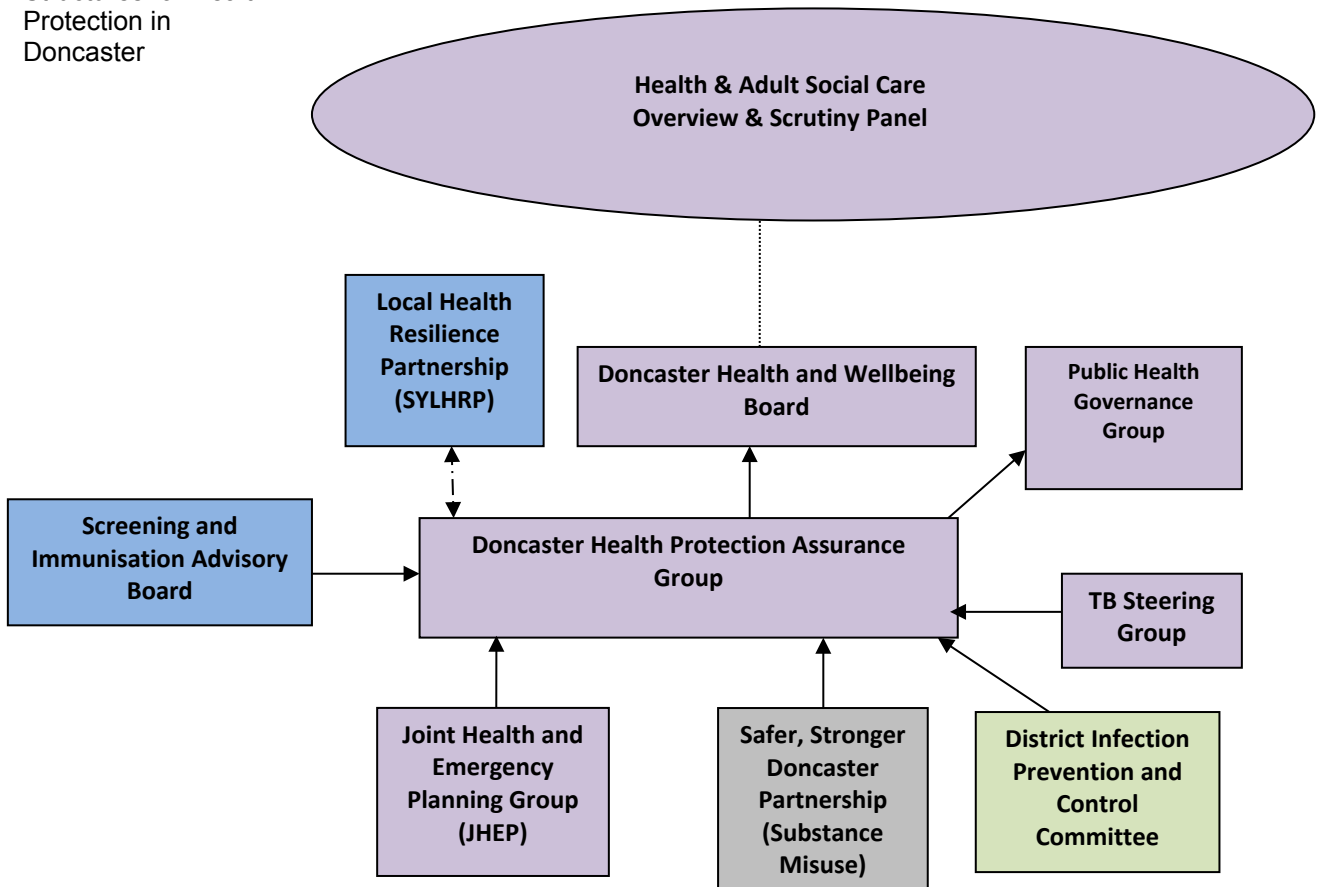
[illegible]
Protection in
Doncaster

Health & Adult Social Care Overview & Scrutiny Panel

Local Health Resilience Partnership (SYLHRP)

Doncaster Health and Wellbeing Board

Public Health Governance Group

Screening and Immunisation Advisory Board

Doncaster Health Protection Assurance Group

TB Steering Group

Joint Health and Emergency Planning Group (JHEP)

Safer, Stronger Doncaster Partnership (Substance Misuse)

District Infection Prevention and Control Committee